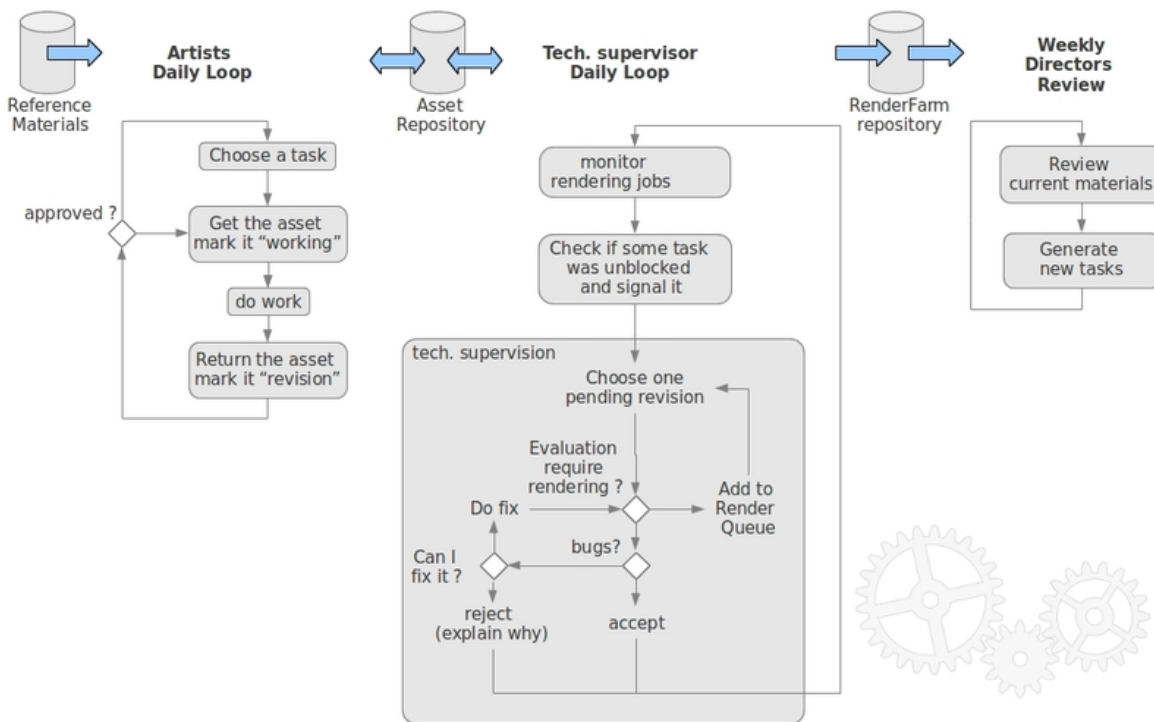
Reference Materials

Artists Daily Loop

Asset Repository

Tech. supervisor Daily Loop

RenderFarm repository

Weekly Directors Review

Choose a task

approved ?

Get the asset mark it “working”

do work

Return the asset mark it “revision”

monitor rendering jobs

Check if some task was unblocked and signal it

tech. supervision

Choose one pending revision

Evaluation require rendering ?

Add to Render Queue

Do fix

bugs?

Can I fix it ?

reject (explain why)

accept

Review current materials

Generate new tasks